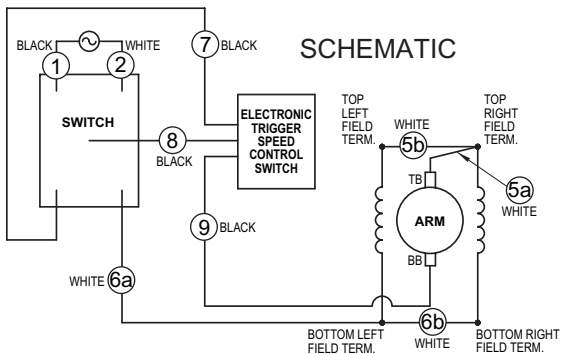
SCHEMATIC

BLACK
WHITE
1
2
SWITCH
7 BLACK
ELECTRONIC TRIGGER SPEED CONTROL SWITCH
8
BLACK
TOP LEFT FIELD TERM.
WHITE
5b
TOP RIGHT FIELD TERM.
5a
WHITE
TB
ARM
BB
9 BLACK
WHITE 6a
6b
BOTTOM LEFT FIELD TERM.
WHITE
BOTTOM RIGHT FIELD TERM.